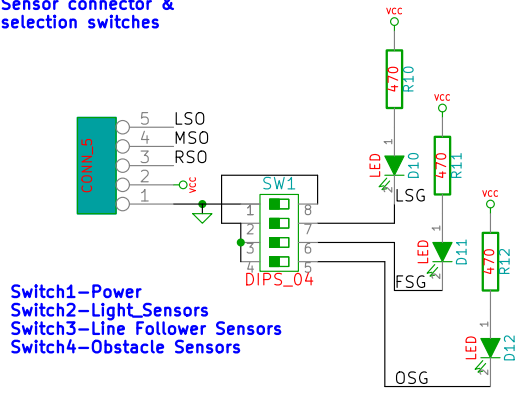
Sensor connector &
selection switches

vcc
470
R10
1
LED
D10
LSG

vcc
470
R11
1
LED
D11
FSG

vcc
470
R12
1
LED
D12
OSG

CONN_5
5 LSO
4 MSO
3 RSO
2 vcc
1

SW1
1 8
2 7
3 6
4 5
DIPS_04

Switch1-Power
Switch2-Light_Sensors
Switch3-Line Follower Sensors
Switch4-Obstacle Sensors